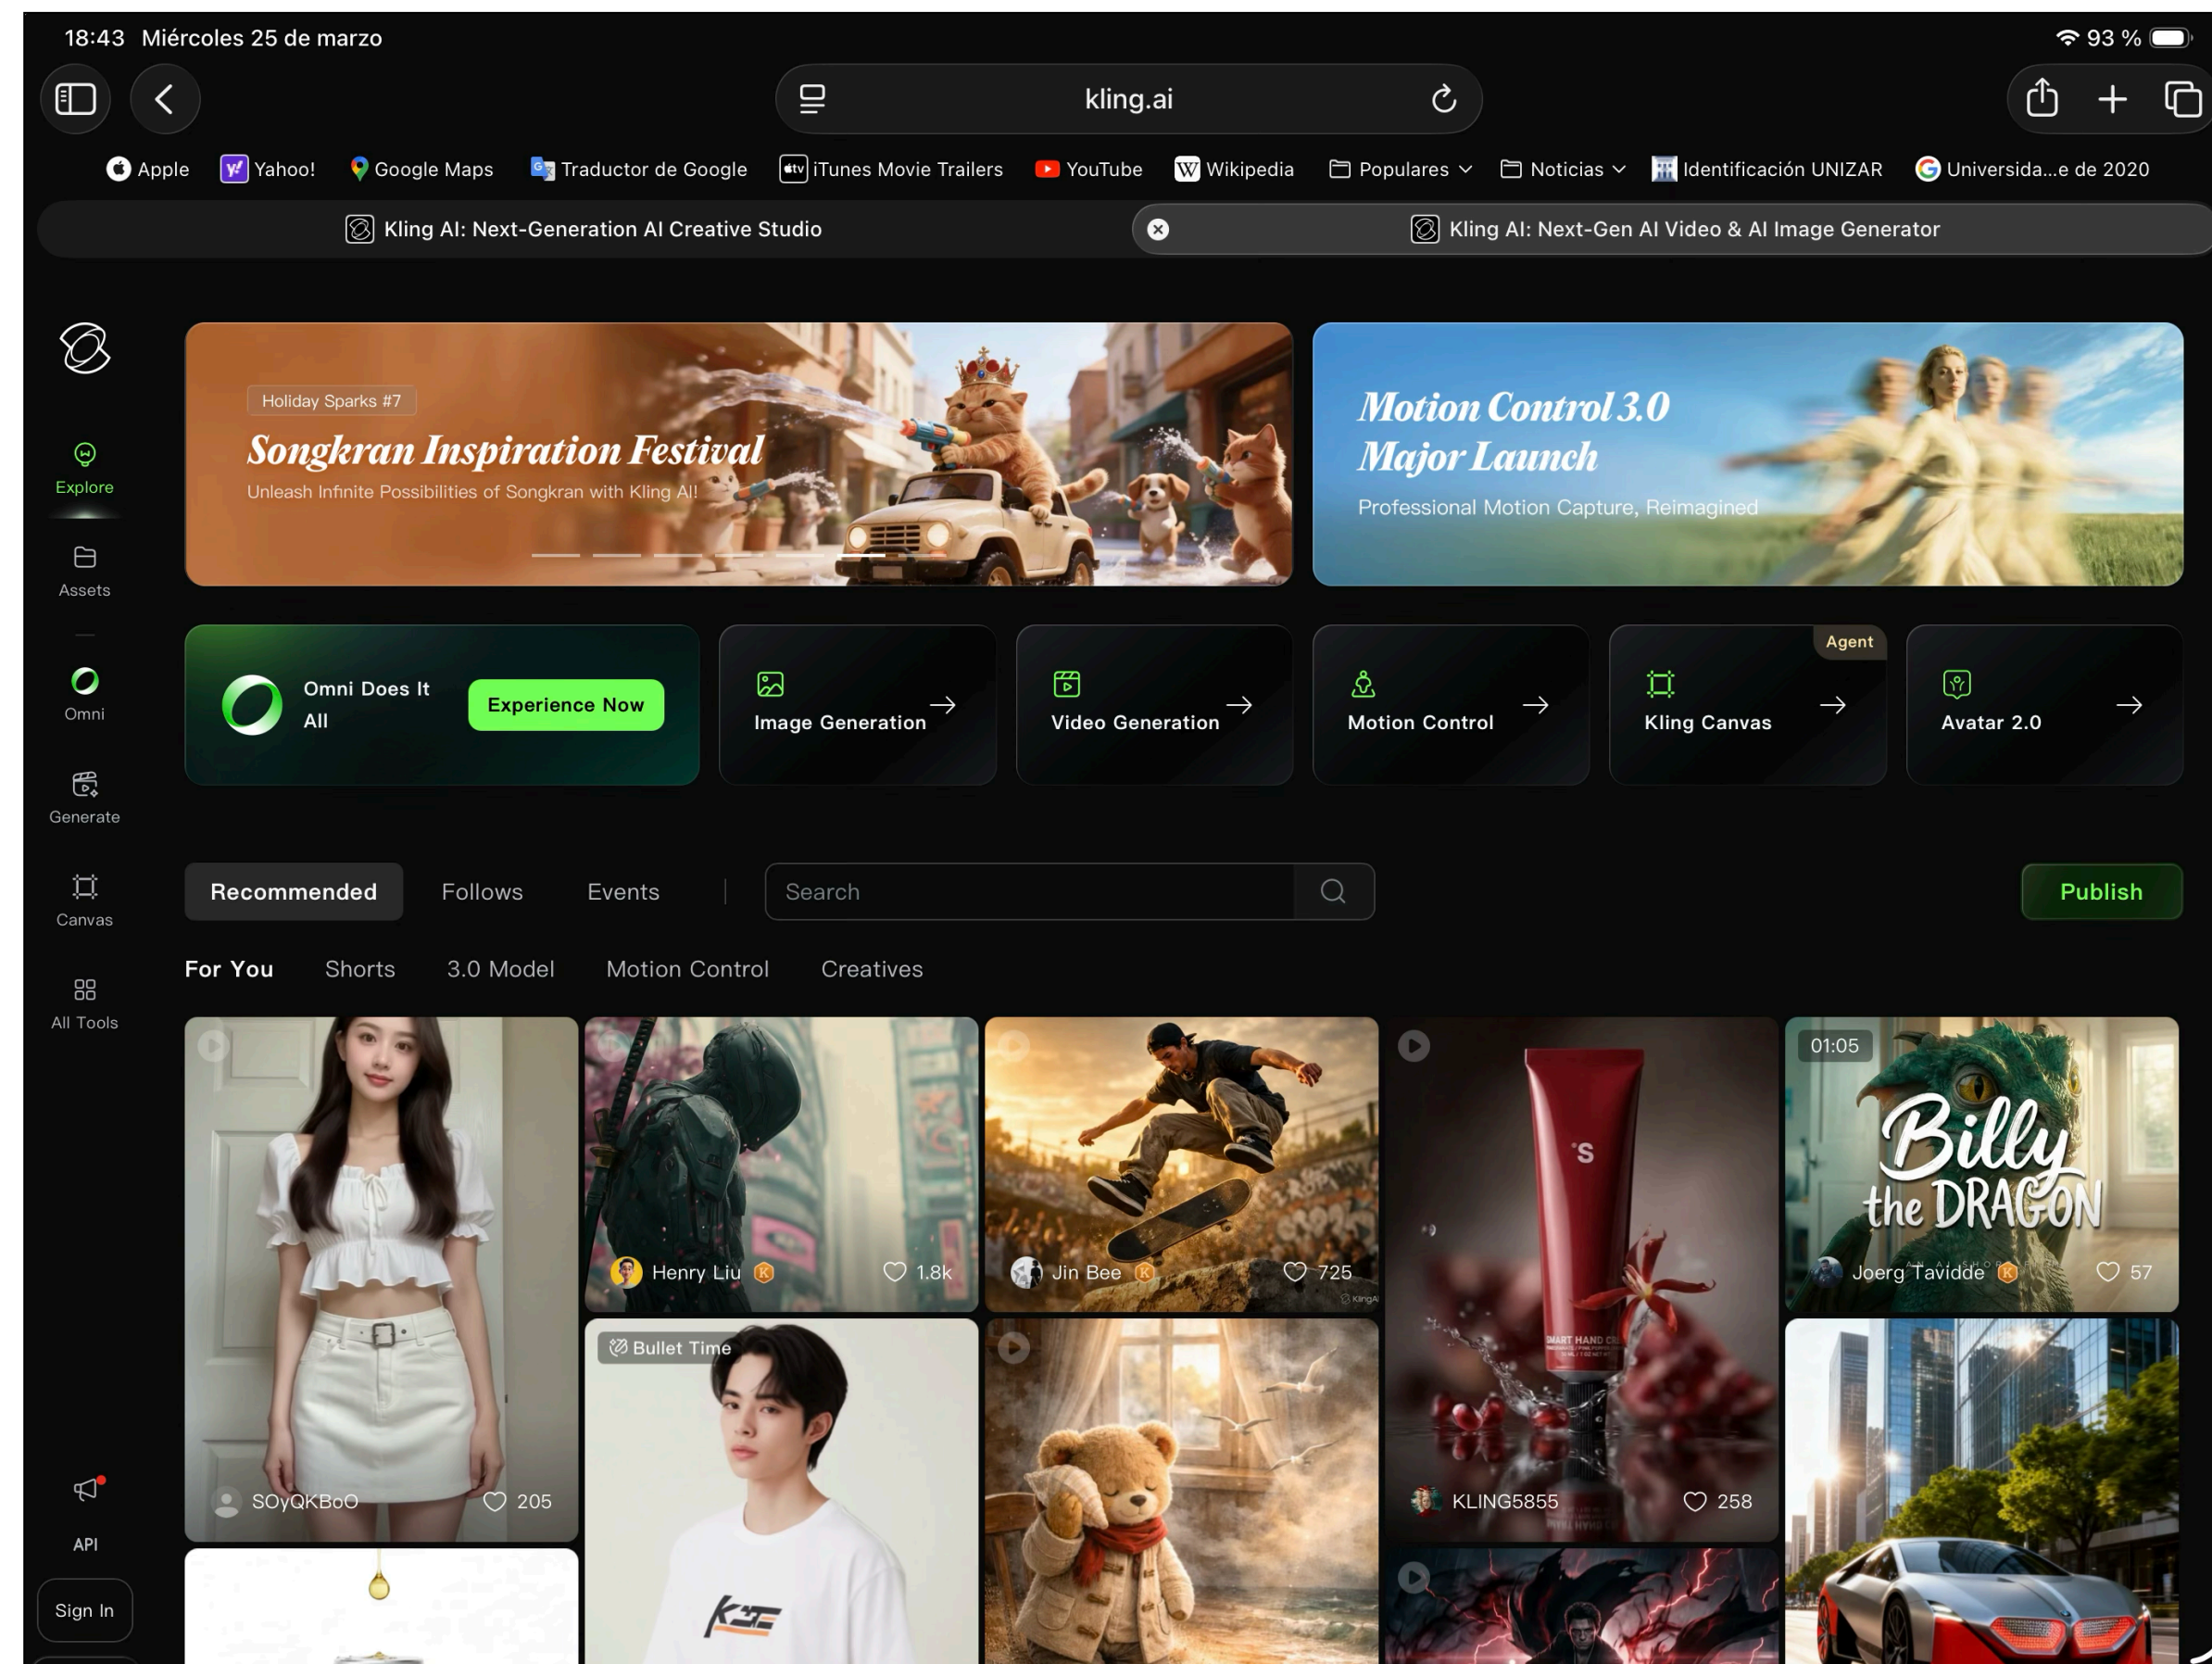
18:43 Miércoles 25 de marzo

93 %

kling.ai

Apple Yahoo! Google Maps Traductor de Google iTunes Movie Trailers YouTube Wikipedia Populares Noticias Identificación UNIZAR Universida...e de 2020

Kling AI: Next-Generation AI Creative Studio

Kling AI: Next-Gen AI Video & AI Image Generator

Explore

Assets

Omni

Generate

Canvas

All Tools

API

Sign In

Holiday Sparks #7

Songkran Inspiration Festival

Unleash Infinite Possibilities of Songkran with Kling AI!

Motion Control 3.0 Major Launch

Professional Motion Capture, Reimagined

Omni Does It All

Experience Now

Image Generation

Video Generation

Motion Control

Agent

Kling Canvas

Avatar 2.0

Recommended Follows Events

Search

Publish

For You Shorts 3.0 Model Motion Control Creatives

SOyQKBoO 205

Henry Liu 1.8k

Jin Bee 725

KLING5855 258

01:05

Billy the DRAGON

Joerg Tavidde 57

Bullet Time